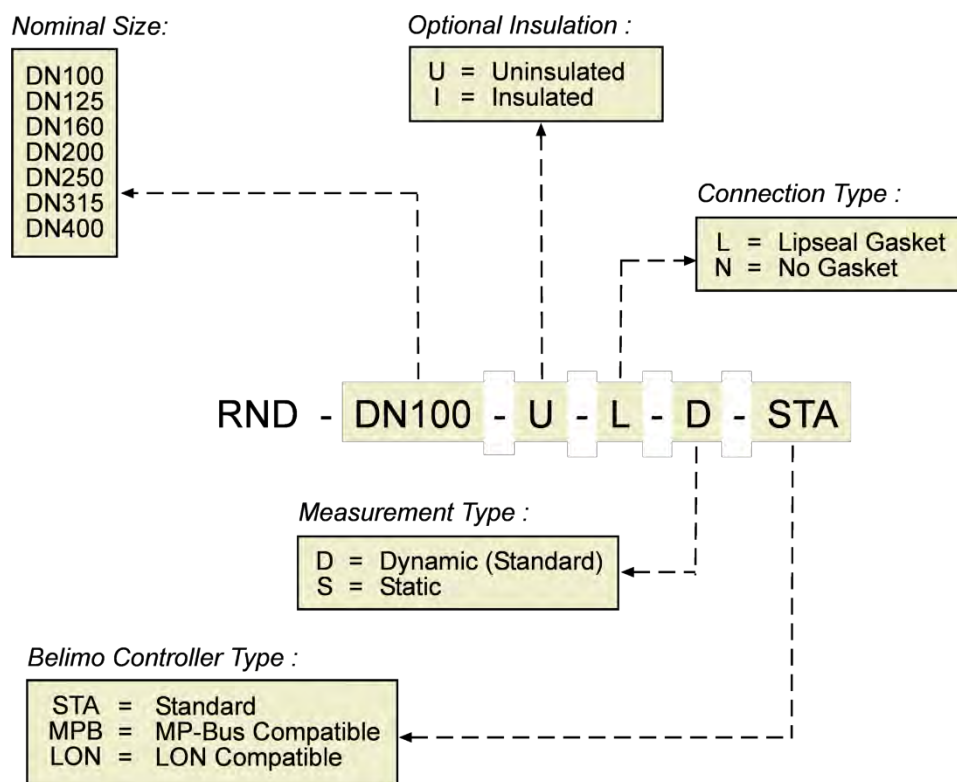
Nominal Size:

DN100
DN125
DN160
DN200
DN250
DN315
DN400

Optional Insulation :

U = Uninsulated
I = Insulated

Connection Type :

L = Lipseal Gasket
N = No Gasket

RND - DN100 - U - L - D - STA

Measurement Type :

D = Dynamic (Standard)
S = Static

Belimo Controller Type :

STA = Standard
MPB = MP-Bus Compatible
LON = LON Compatible